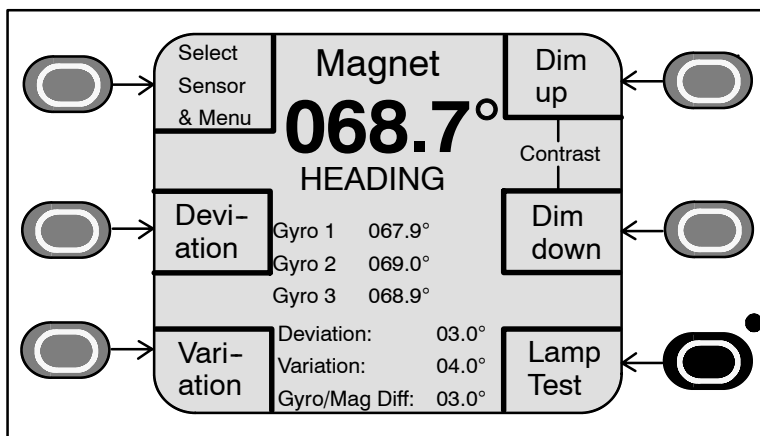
Select Sensor & Menu

Magnet

068.7°

HEADING

Dim up

Contrast

Dim down

Devi-ation

Gyro 1 067.9°

Gyro 2 069.0°

Gyro 3 068.9°

Vari-ation

Deviation: 03.0°

Variation: 04.0°

Gyro/Mag Diff: 03.0°

Lamp Test